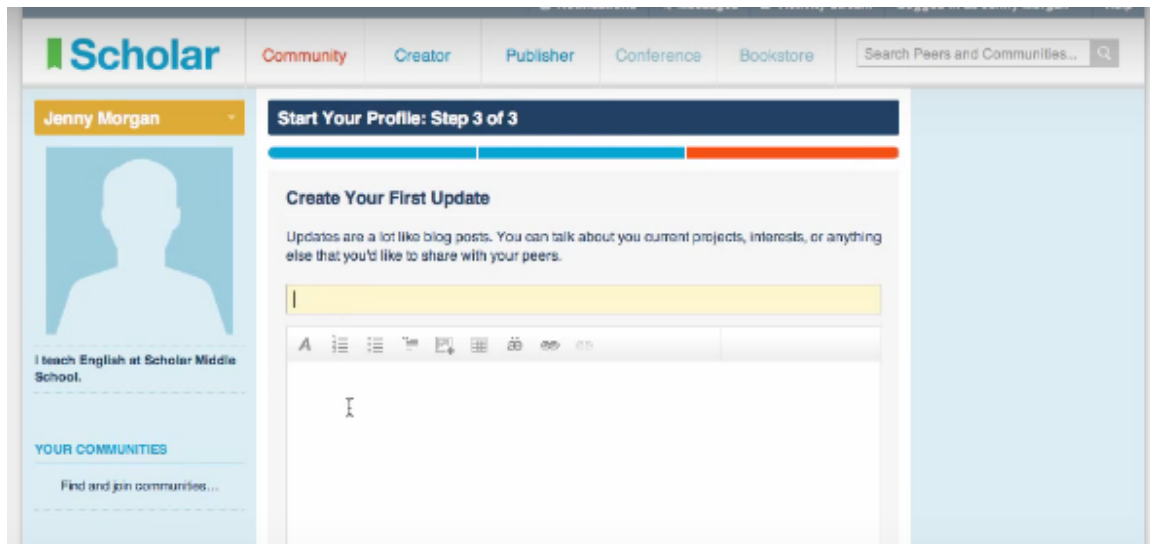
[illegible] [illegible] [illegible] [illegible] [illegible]

Scholar

Community Creator Publisher Conference Bookstore

Search Peers and Communities...

Jenny Morgan

I teach English at Scholar Middle School.

YOUR COMMUNITIES

Find and join communities...

Start Your Profile: Step 3 of 3

Create Your First Update

Updates are a lot like blog posts. You can talk about you current projects, interests, or anything else that you'd like to share with your peers.